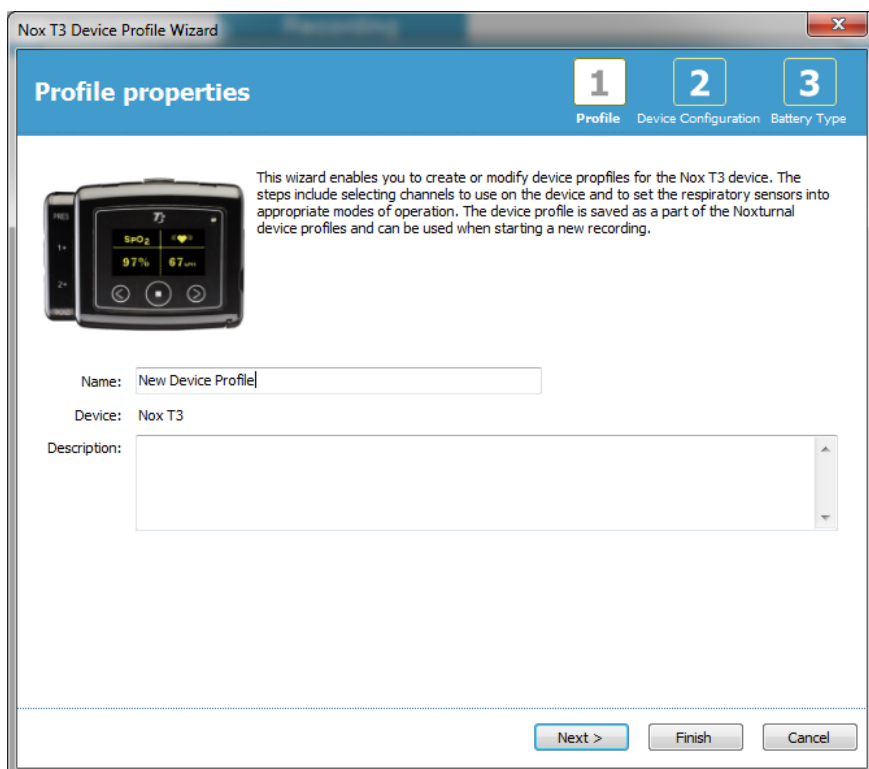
Nox T3 Device Profile Wizard

Profile properties

1 Profile
2 Device Configuration
3 Battery Type

PRES
1+
2+
T3
SPO2
97%
67 bpm

This wizard enables you to create or modify device propfiles for the Nox T3 device. The steps include selecting channels to use on the device and to set the respiratory sensors into appropriate modes of operation. The device profile is saved as a part of the Noxturnal device profiles and can be used when starting a new recording.

Name: New Device Profile

Device: Nox T3

Description:

Next >
Finish
Cancel